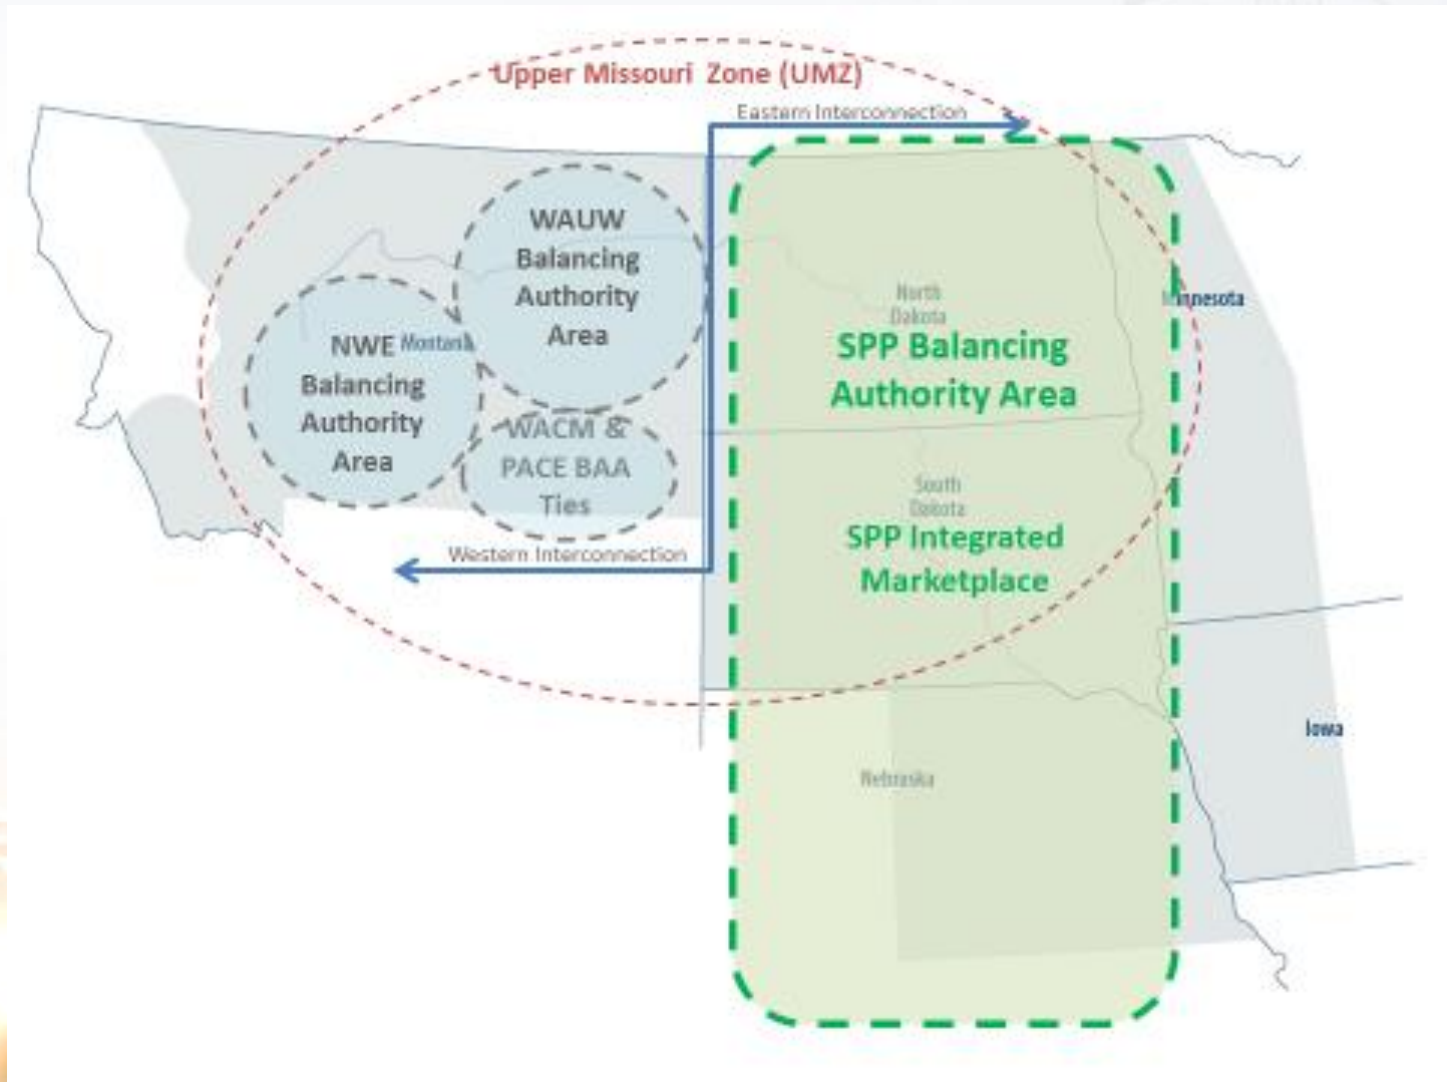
Upper Missouri Zone (UMZ)

Eastern Interconnection

WAUW Balancing Authority Area

NWE Balancing Authority Area

Montana

WACM & PACE BAA Ties

Western Interconnection

North Dakota

SPP Balancing Authority Area

Minnesota

South Dakota

SPP Integrated Marketplace

Nebraska

Iowa